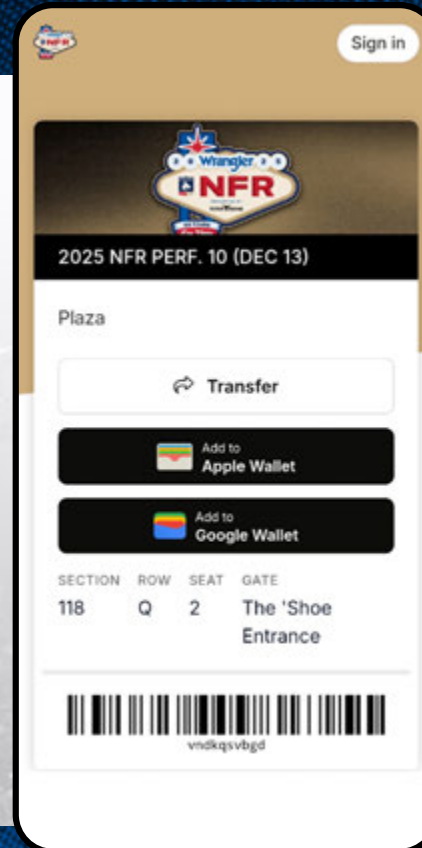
Sign in

Wrangler
NFR

2025 NFR PERF. 10 (DEC 13)

Plaza

Transfer

Add to
Apple Wallet

Add to
Google Wallet

| SECTION | ROW | SEAT | GATE |
|---|---|---|---|
| 118 | Q | 2 | The 'Shoe Entrance |

vndkqsvbgd